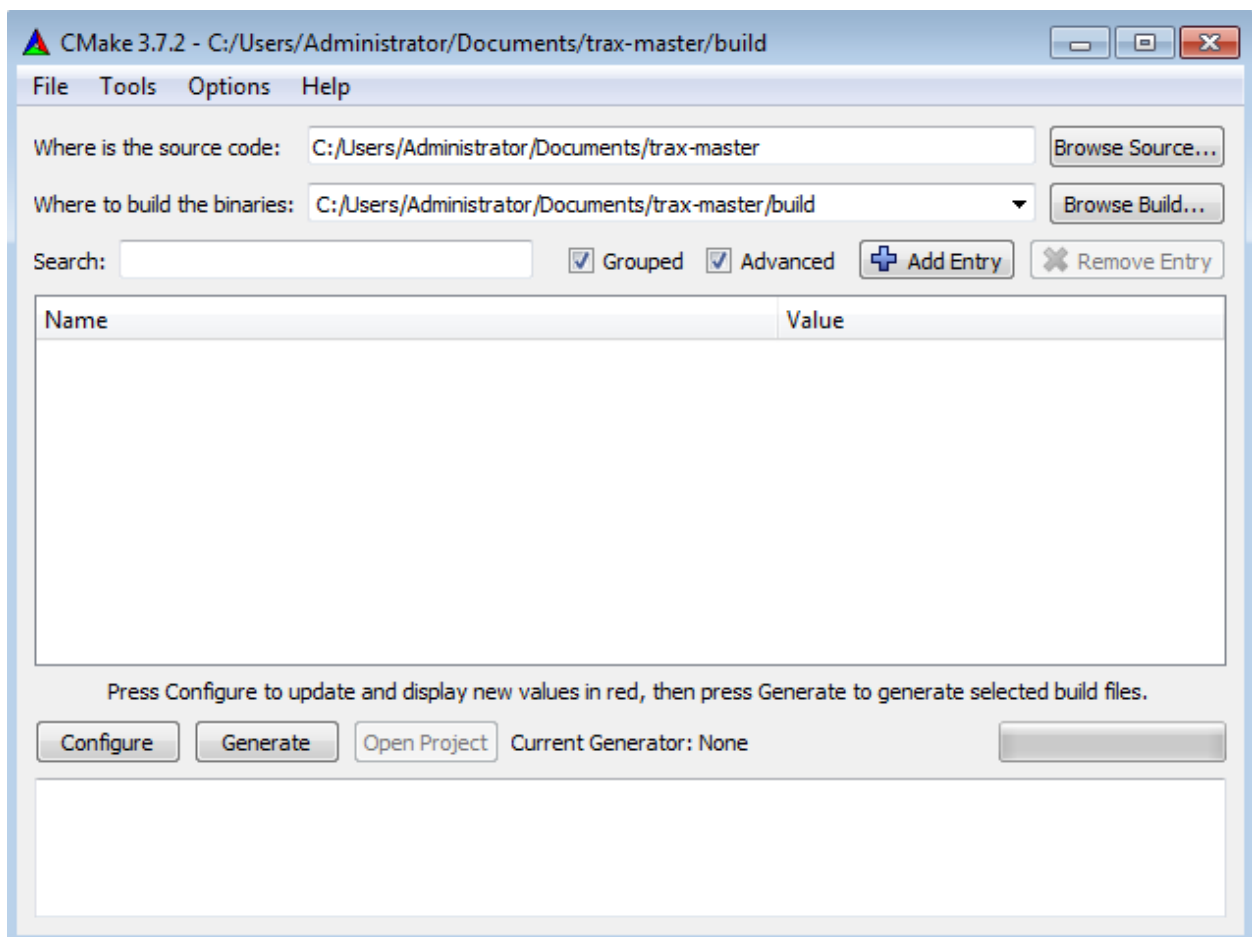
CMake 3.7.2 - C:/Users/Administrator/Documents/trax-master/build

File Tools Options Help

Where is the source code: C:/Users/Administrator/Documents/trax-master Browse Source...

Where to build the binaries: C:/Users/Administrator/Documents/trax-master/build Browse Build...

Search: Grouped Advanced Add Entry Remove Entry

| Name | Value |
|---|---|

Press Configure to update and display new values in red, then press Generate to generate selected build files.

Configure Generate Open Project Current Generator: None